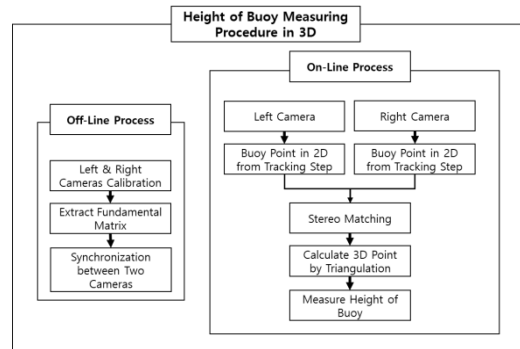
Height of Buoy Measuring Procedure in 3D

Off-Line Process

Left & Right Cameras Calibration

Extract Fundamental Matrix

Synchronization between Two Cameras

On-Line Process

Left Camera

Right Camera

Buoy Point in 2D from Tracking Step

Buoy Point in 2D from Tracking Step

Stereo Matching

Calculate 3D Point by Triangulation

Measure Height of Buoy